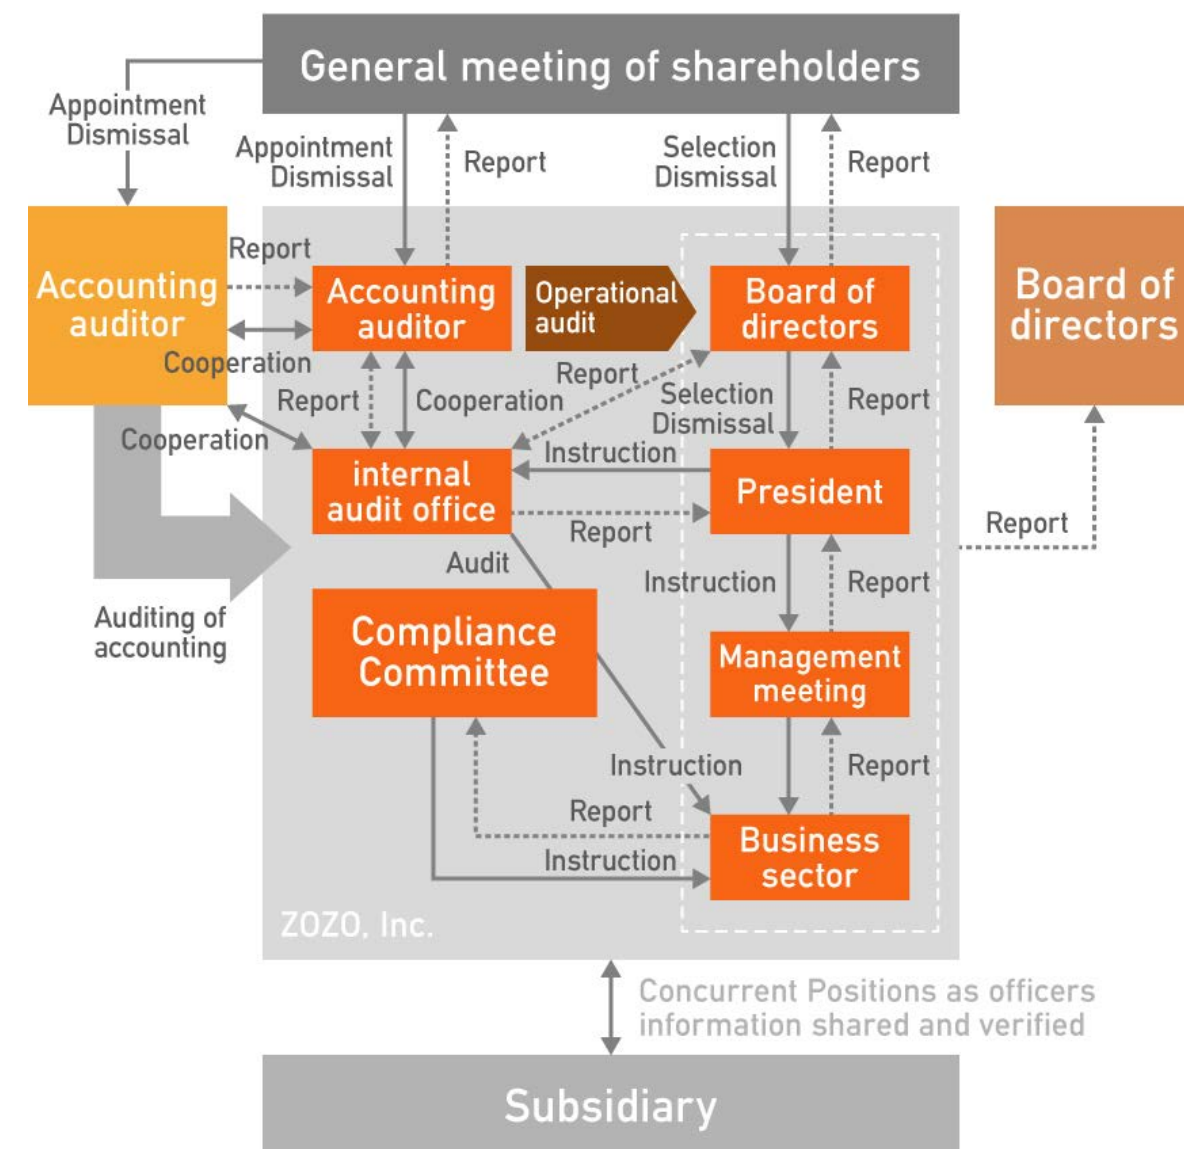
General meeting of shareholders

Appointment
Dismissal

Appointment
Dismissal

Report

Selection
Dismissal

Report

Accounting auditor

Report

Cooperation

Accounting auditor

Operational audit

Board of directors

Board of directors

Report

Cooperation

Report

Selection
Dismissal

Report

Cooperation

internal audit office

Instruction

President

Report

Report

Audit

Instruction

Report

Auditing of accounting

Compliance Committee

Management meeting

Instruction

Report

Report

Business sector

Instruction

ZOZO, Inc.

Concurrent Positions as officers
information shared and verified

Subsidiary